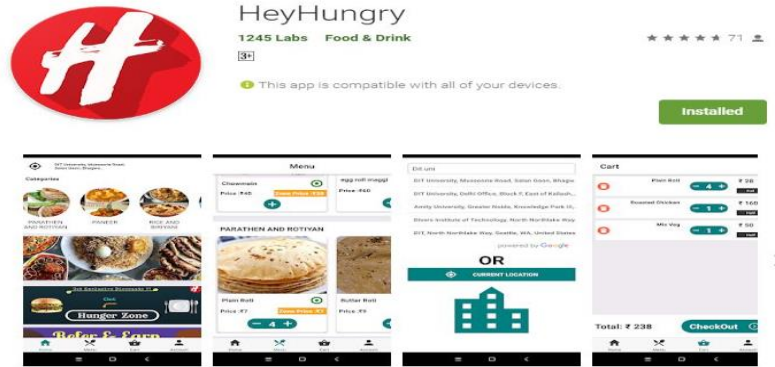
HeyHungry

1245 Labs Food & Drink

71

3+

This app is compatible with all of your devices.

Installed

DIT University, Mussoorie Road, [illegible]

Categories

PARATHEN AND ROTIYAN

PANEER

RICE AND BIRYANI

Hunger Zone

Refer & Earn

Menu

Chowmein

Price :₹40

egg roll maggi

Price :₹40

PARATHEN AND ROTIYAN

Plain Roti

Price :₹7

Butter Roti

Price :₹9

4

DIT uni

DIT University, Mussoorie Road, Salan Gaon, Bhagw...

DIT University, Delhi Office, Block F, East of Kailash...

Amity University, Greater Noida, Knowledge Park II...

Divers Institute of Technology, North Northlake Way...

DIT, North Northlake Way, Seattle, WA, United States

powered by Google

OR

CURRENT LOCATION

Cart

Plain Roti

4

₹ 28

Roasted Chicken

1

₹ 160

Mix Veg

1

₹ 50

Total: ₹ 238

CheckOut